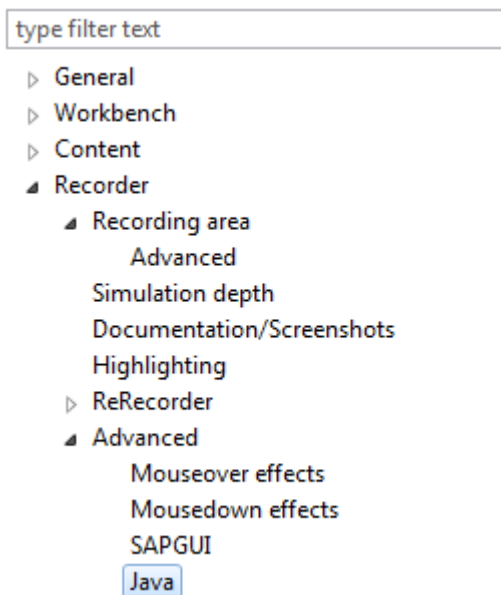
type filter text

General
Workbench
Content
Recorder
Recording area
Advanced
Simulation depth
Documentation/Screenshots
Highlighting
ReRecorder
Advanced
Mouseover effects
Mousedown effects
SAPGUI
Java